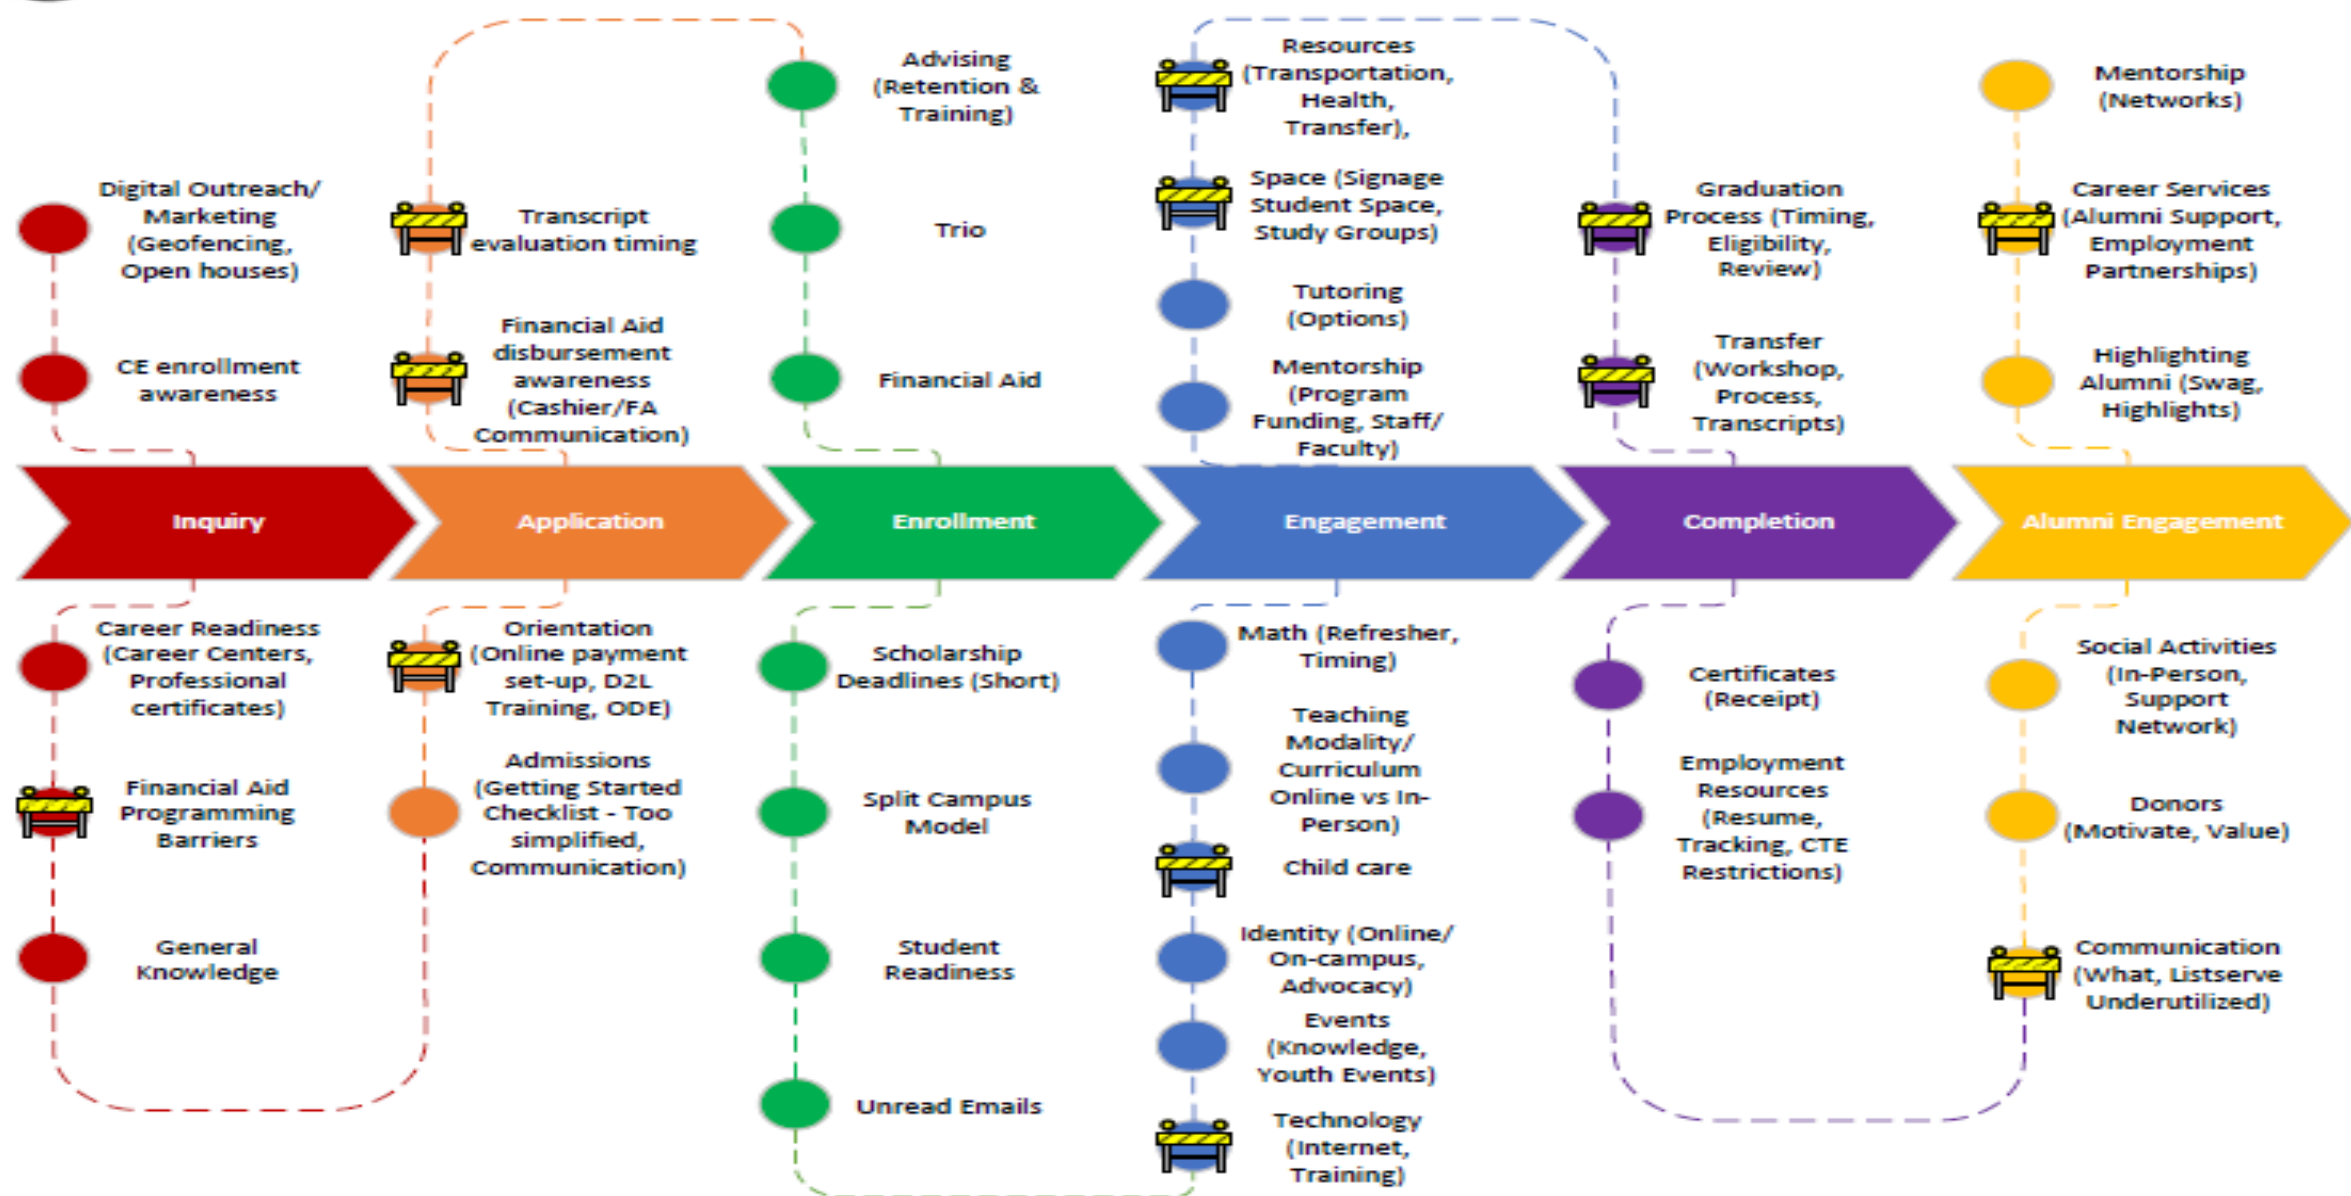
Inquiry

Digital Outreach/ Marketing (Geofencing, Open houses)

CE enrollment awareness

Career Readiness (Career Centers, Professional certificates)

Financial Aid Programming Barriers

General Knowledge

Application

Transcript evaluation timing

Financial Aid disbursement awareness (Cashier/FA Communication)

Orientation (Online payment set-up, D2L Training, ODE)

Admissions (Getting Started Checklist - Too simplified, Communication)

Enrollment

Advising (Retention & Training)

Trio

Financial Aid

Scholarship Deadlines (Short)

Split Campus Model

Student Readiness

Unread Emails

Engagement

Resources (Transportation, Health, Transfer),

Space (Signage Student Space, Study Groups)

Tutoring (Options)

Mentorship (Program Funding, Staff/ Faculty)

Math (Refresher, Timing)

Teaching Modality/ Curriculum Online vs In-Person)

Child care

Identity (Online/ On-campus, Advocacy)

Events (Knowledge, Youth Events)

Technology (Internet, Training)

Completion

Graduation Process (Timing, Eligibility, Review)

Transfer (Workshop, Process, Transcripts)

Certificates (Receipt)

Employment Resources (Resume, Tracking, CTE Restrictions)

Alumni Engagement

Mentorship (Networks)

Career Services (Alumni Support, Employment Partnerships)

Highlighting Alumni (Swag, Highlights)

Social Activities (In-Person, Support Network)

Donors (Motivate, Value)

Communication (What, Listserve Underutilized)